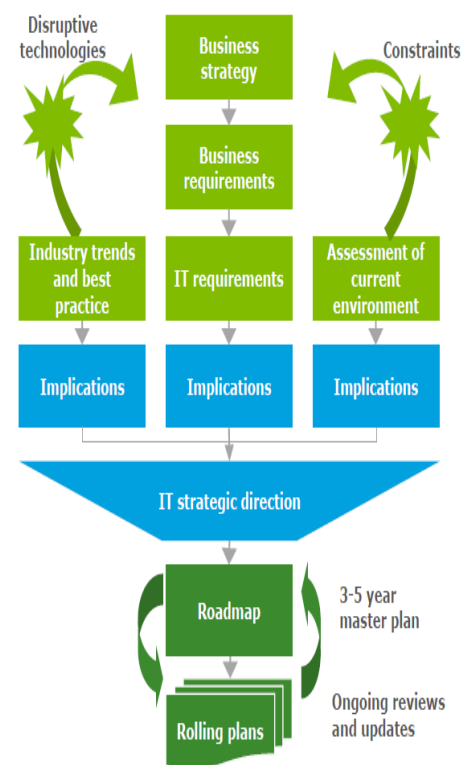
Disruptive technologies

Constraints

Business strategy

Business requirements

Industry trends and best practice

IT requirements

Assessment of current environment

Implications

Implications

Implications

IT strategic direction

Roadmap

3-5 year master plan

Rolling plans

Ongoing reviews and updates